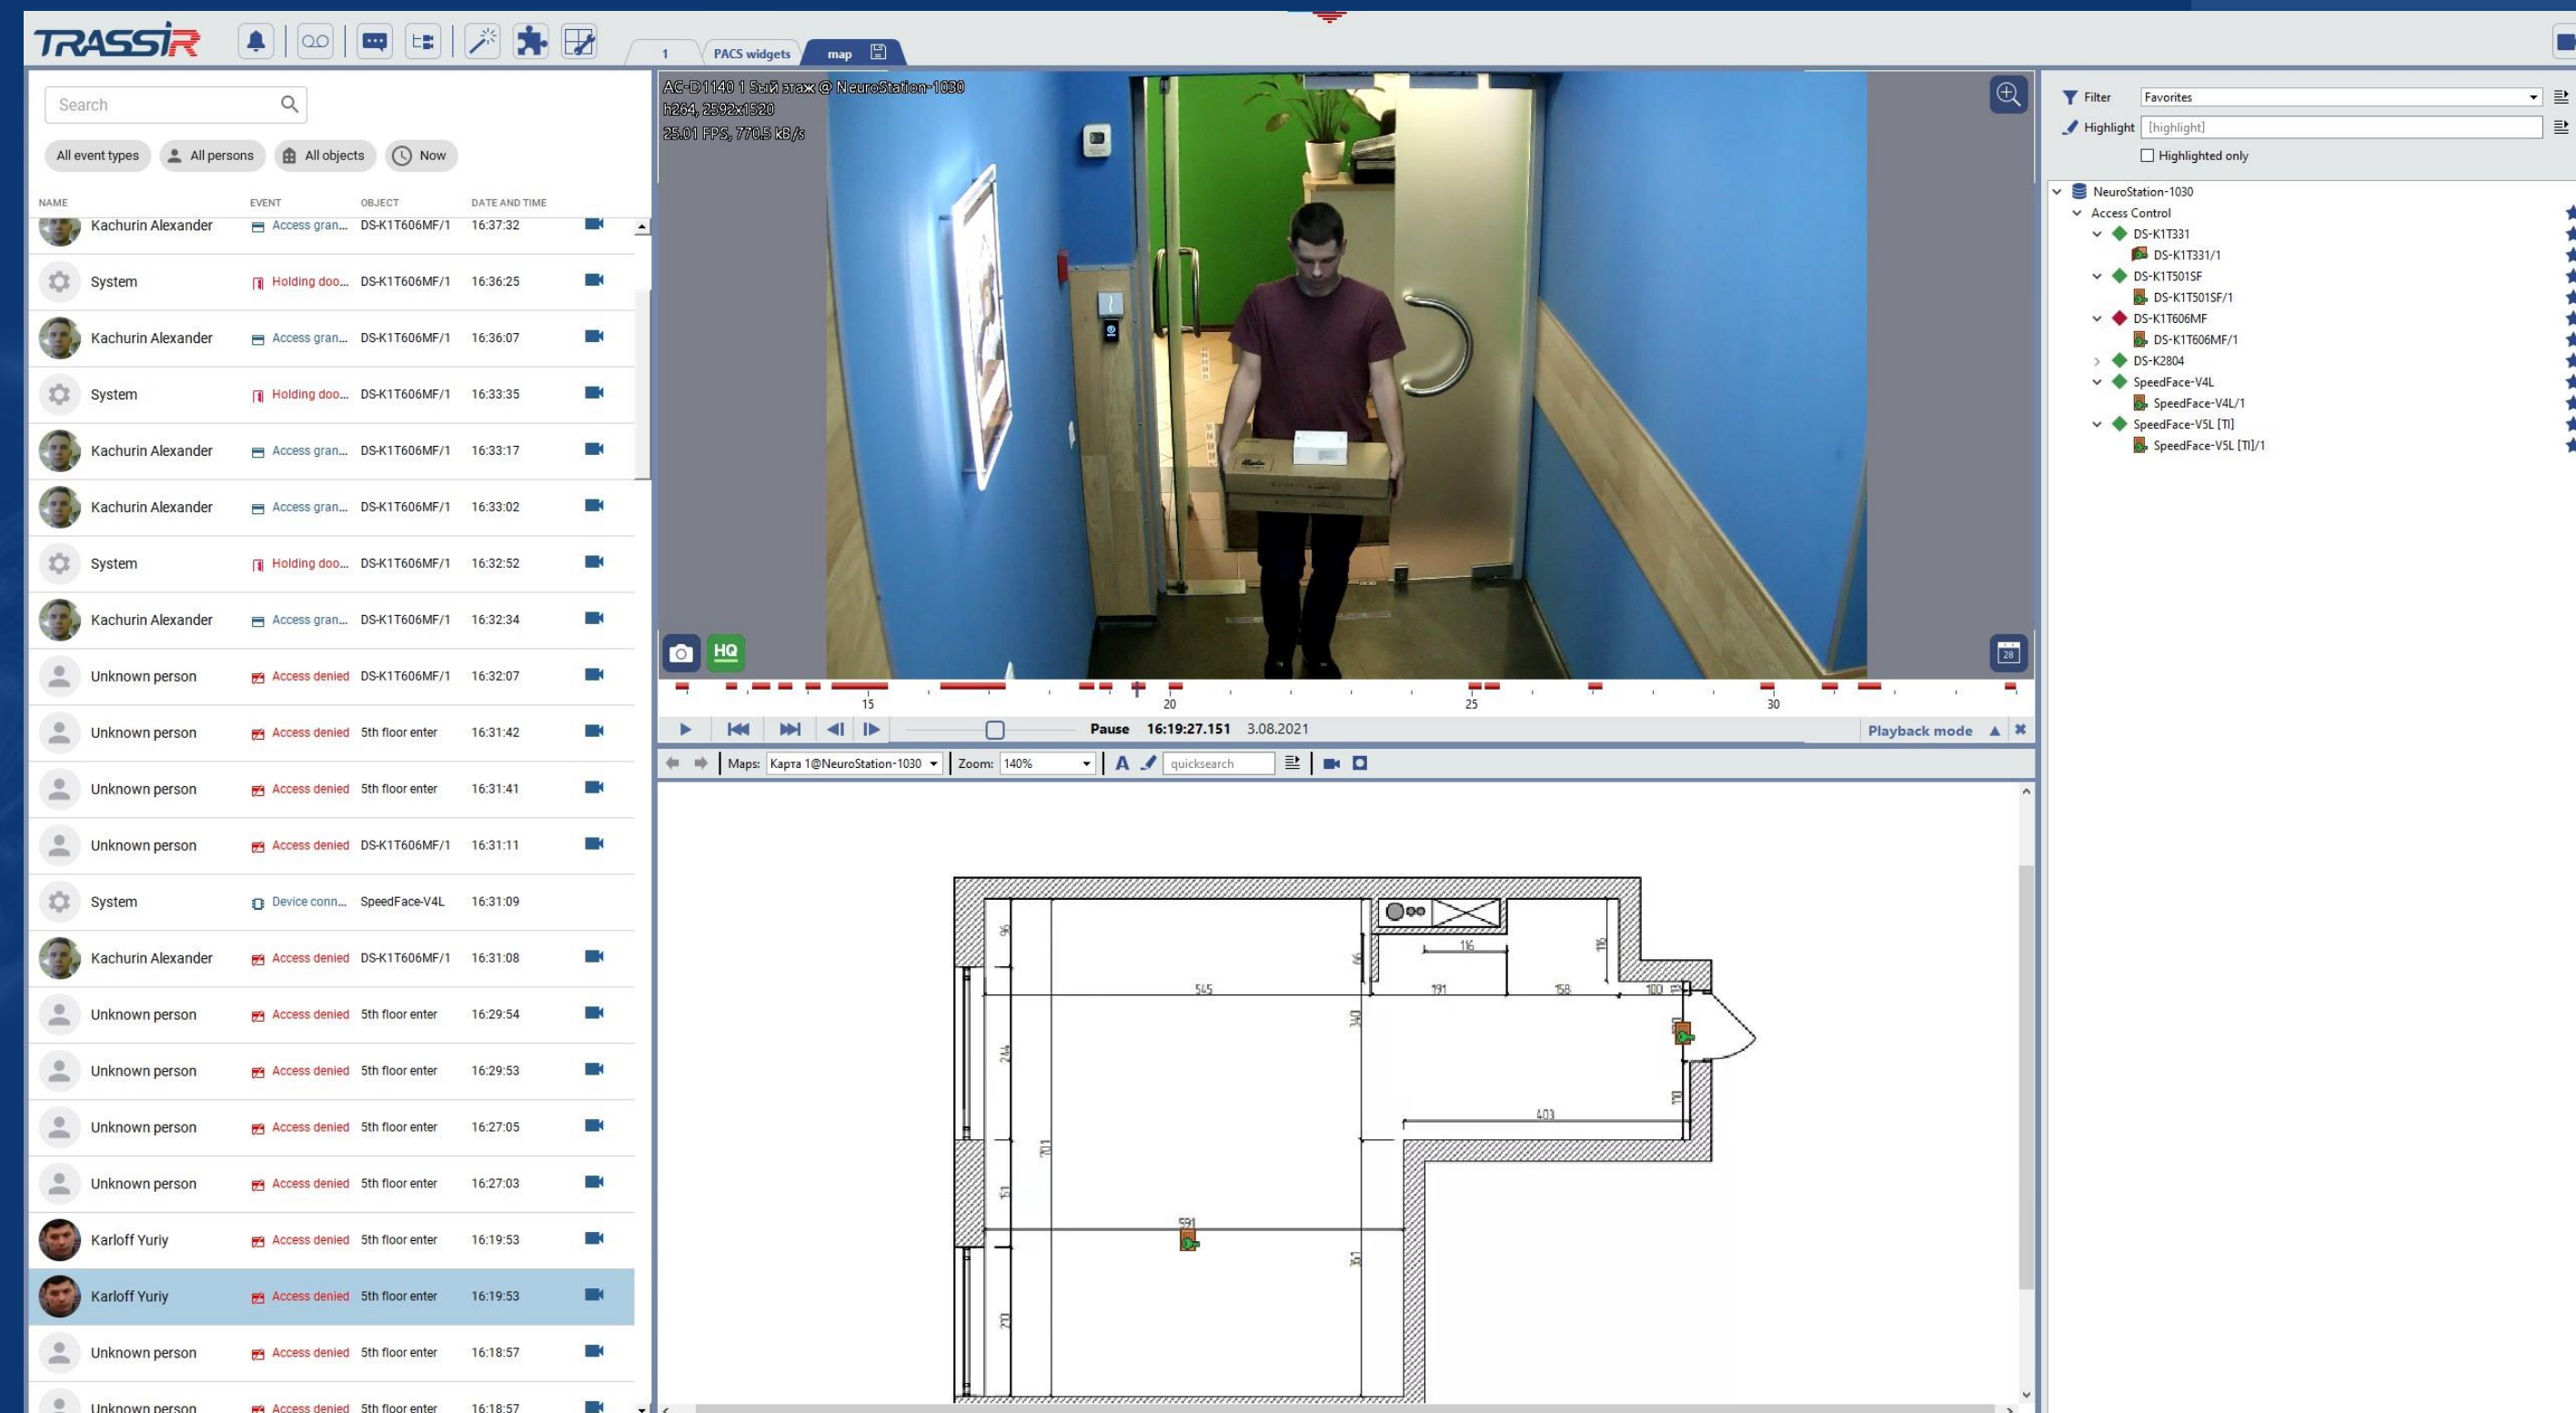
TRASSIR

1 PACS widgets map

Search

All event types All persons All objects Now

| NAME | EVENT | OBJECT | DATE AND TIME |
|---|---|---|---|
| Kachurin Alexander | Access gran... | DS-K1T606MF/1 | 16:37:32 |
| System | Holding doo... | DS-K1T606MF/1 | 16:36:25 |
| Kachurin Alexander | Access gran... | DS-K1T606MF/1 | 16:36:07 |
| System | Holding doo... | DS-K1T606MF/1 | 16:33:35 |
| Kachurin Alexander | Access gran... | DS-K1T606MF/1 | 16:33:17 |
| Kachurin Alexander | Access gran... | DS-K1T606MF/1 | 16:33:02 |
| System | Holding doo... | DS-K1T606MF/1 | 16:32:52 |
| Kachurin Alexander | Access gran... | DS-K1T606MF/1 | 16:32:34 |
| Unknown person | Access denied | DS-K1T606MF/1 | 16:32:07 |
| Unknown person | Access denied | 5th floor enter | 16:31:42 |
| Unknown person | Access denied | 5th floor enter | 16:31:41 |
| Unknown person | Access denied | DS-K1T606MF/1 | 16:31:11 |
| System | Device conn... | SpeedFace-V4L | 16:31:09 |
| Kachurin Alexander | Access denied | DS-K1T606MF/1 | 16:31:08 |
| Unknown person | Access denied | 5th floor enter | 16:29:54 |
| Unknown person | Access denied | 5th floor enter | 16:29:53 |
| Unknown person | Access denied | 5th floor enter | 16:27:05 |
| Unknown person | Access denied | 5th floor enter | 16:27:03 |
| Karloff Yuriy | Access denied | 5th floor enter | 16:19:53 |
| Karloff Yuriy | Access denied | 5th floor enter | 16:19:53 |
| Unknown person | Access denied | 5th floor enter | 16:18:57 |
| Unknown person | Access denied | 5th floor enter | 16:18:57 |

AC-D1140 1 5ый этаж @ NeuroStation-1030
h264, 2592x1520
25.01 FPS, 770.5 kB/s

HQ

15 20 25 30

Pause 16:19:27.151 3.08.2021 Playback mode

Maps: Карта 1@NeuroStation-1030 Zoom: 140% quicksearch

545 191 158 116 100 403 591

Filter Favorites
Highlight [highlight]
Highlighted only

NeuroStation-1030
Access Control
DS-K1T331
DS-K1T331/1
DS-K1T501SF
DS-K1T501SF/1
DS-K1T606MF
DS-K1T606MF/1
DS-K2804
SpeedFace-V4L
SpeedFace-V4L/1
SpeedFace-V5L [TI]
SpeedFace-V5L [TI]/1